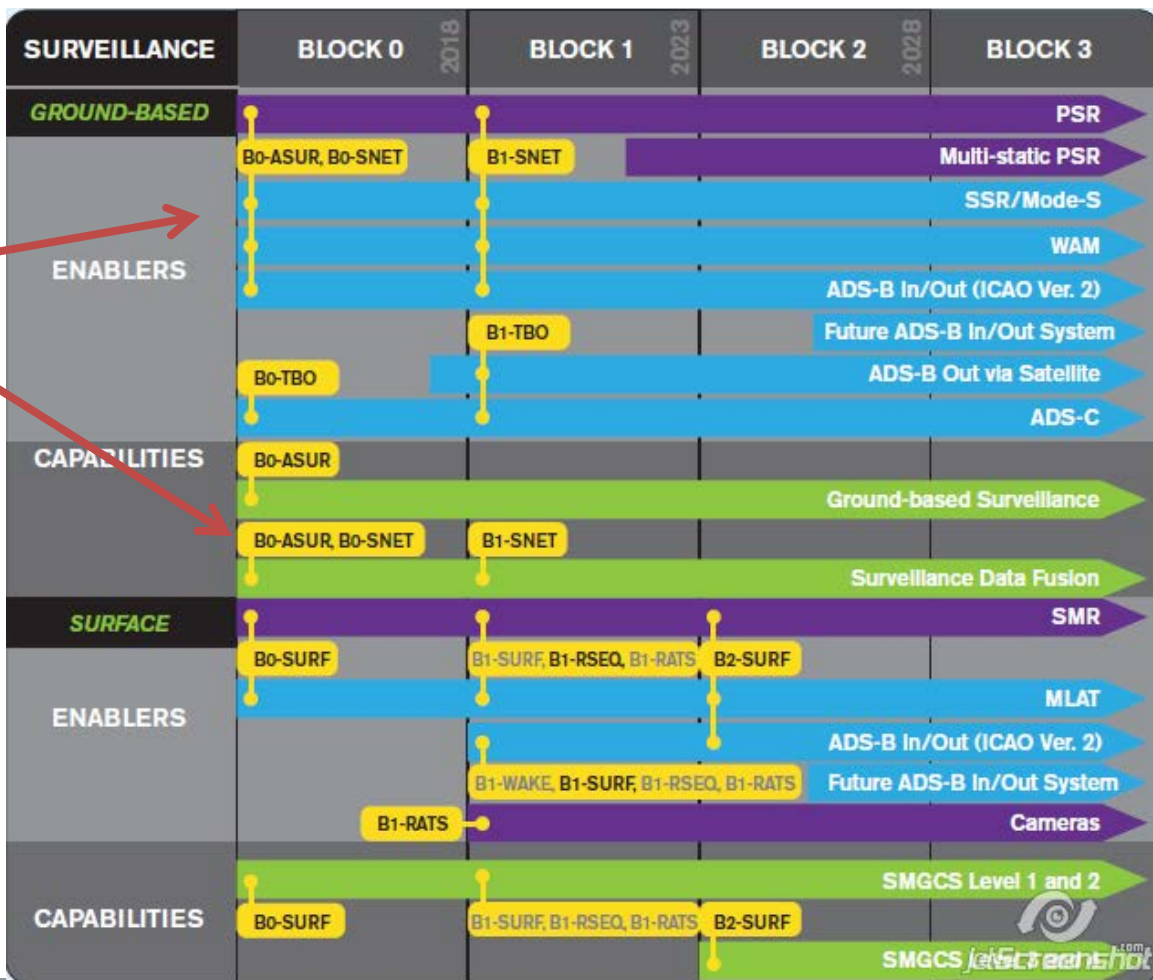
| SURVEILLANCE | BLOCK 0 2018 | BLOCK 1 2023 | BLOCK 2 2028 | BLOCK 3 |
|---|---|---|---|---|

GROUND-BASED

PSR

B0-ASUR, B0-SNET

B1-SNET

Multi-static PSR

ENABLERS

SSR/Mode-S

WAM

ADS-B In/Out (ICAO Ver. 2)

B1-TBO

Future ADS-B In/Out System

B0-TBO

ADS-B Out via Satellite

ADS-C

CAPABILITIES

B0-ASUR

Ground-based Surveillance

B0-ASUR, B0-SNET

B1-SNET

Surveillance Data Fusion

SURFACE

SMR

B0-SURF

B1-SURF, B1-RSEQ, B1-RATS

B2-SURF

ENABLERS

MLAT

ADS-B In/Out (ICAO Ver. 2)

B1-WAKE, B1-SURF, B1-RSEQ, B1-RATS

Future ADS-B In/Out System

B1-RATS

Cameras

CAPABILITIES

SMGCS Level 1 and 2

B0-SURF

B1-SURF, B1-RSEQ, B1-RATS

B2-SURF

SMGCS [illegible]

JetScreenshot .com